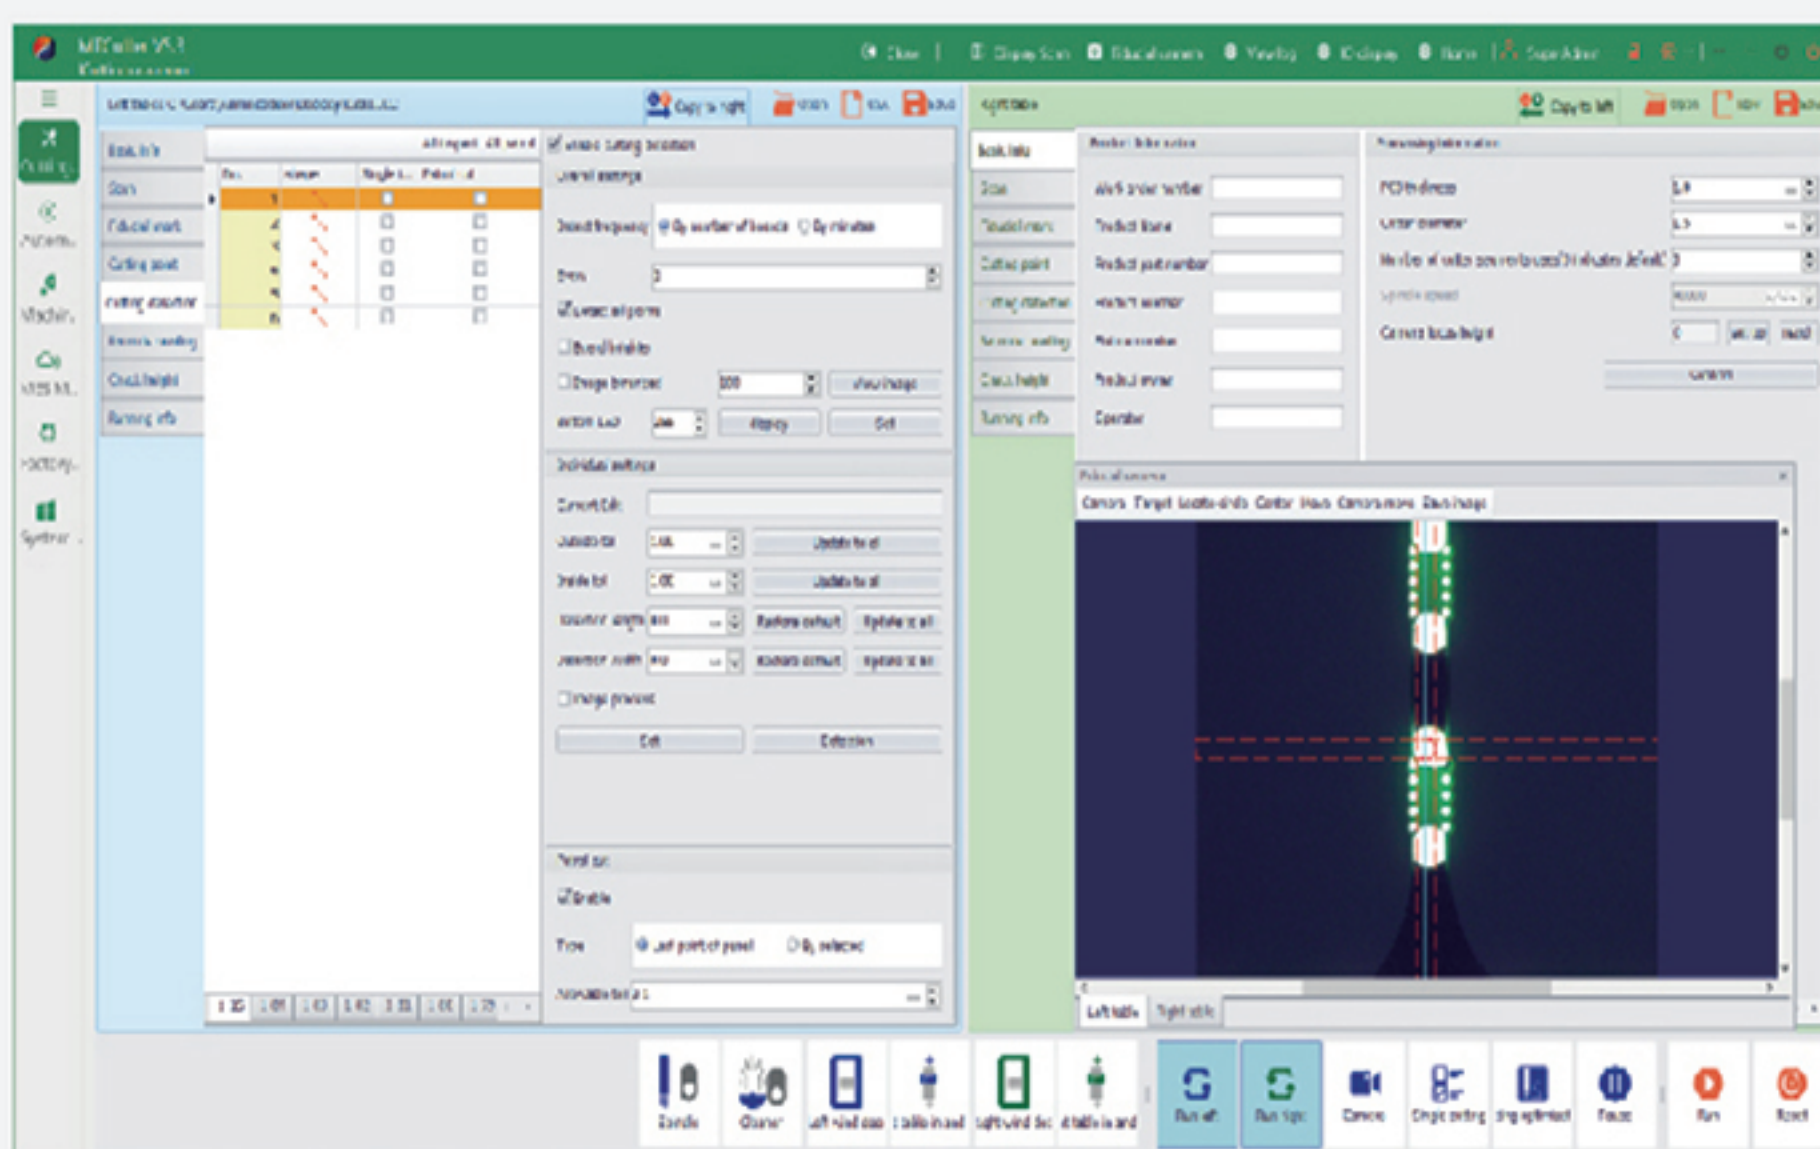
Copy to right
Copy to left

Basic info
Scan
Fiducial mark
Cutting point
Cutting parameter
Running info

Work order number
Product name
Product part number
Operator

PCB thickness
Cutter diameter

Camera
Target
Center
Reset

Run
Pause
Cleaner
Camera